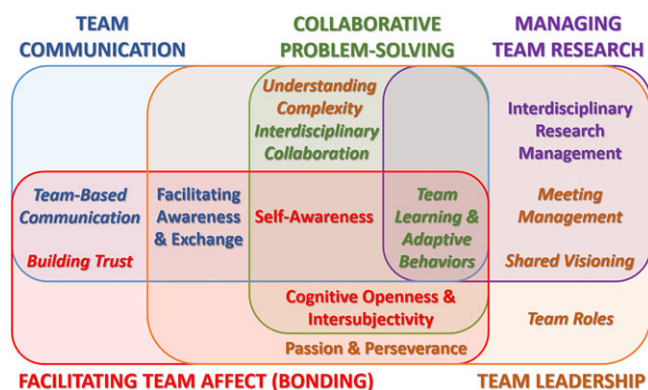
TEAM COMMUNICATION

COLLABORATIVE PROBLEM-SOLVING

MANAGING TEAM RESEARCH

Understanding Complexity

Interdisciplinary Collaboration

Interdisciplinary Research Management

Team-Based Communication

Facilitating Awareness & Exchange

Self-Awareness

Team Learning & Adaptive Behaviors

Meeting Management

Building Trust

Shared Visioning

Cognitive Openness & Intersubjectivity

Team Roles

Passion & Perseverance

FACILITATING TEAM AFFECT (BONDING)

TEAM LEADERSHIP